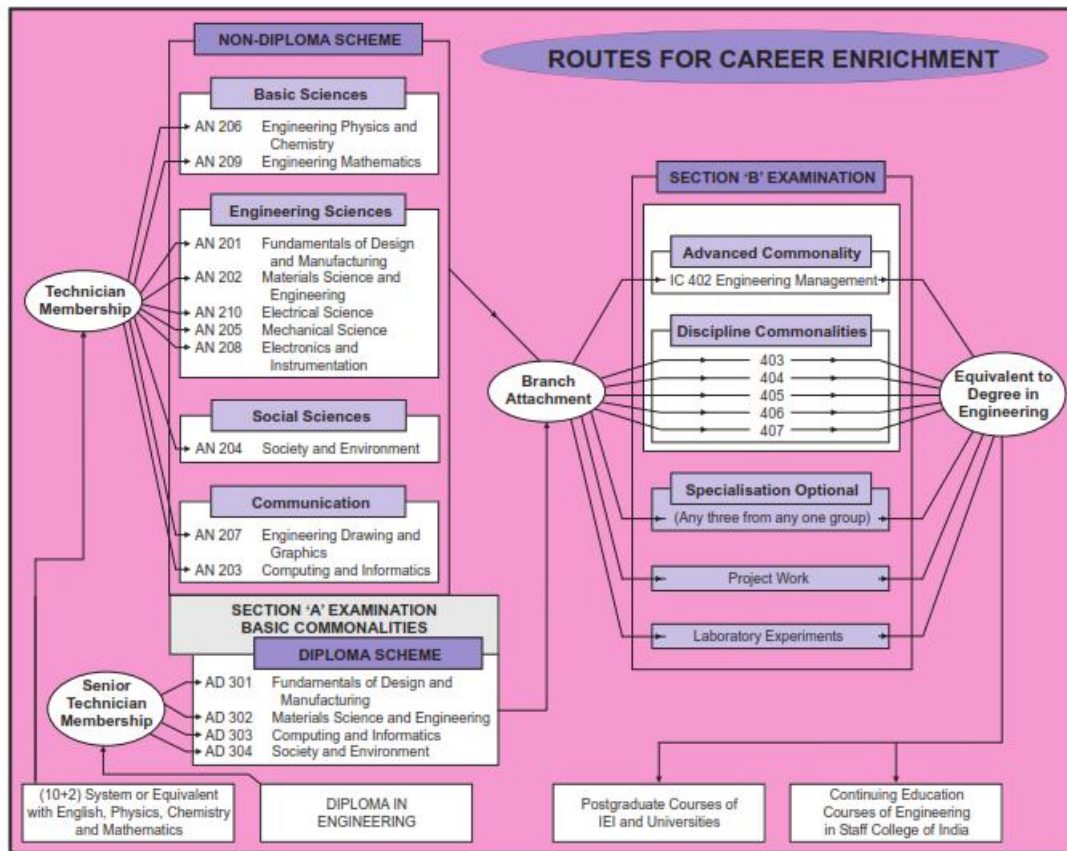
ROUTES FOR CAREER ENRICHMENT

NON-DIPLOMA SCHEME

Basic Sciences

AN 206 Engineering Physics and Chemistry
AN 209 Engineering Mathematics

Engineering Sciences

AN 201 Fundamentals of Design and Manufacturing
AN 202 Materials Science and Engineering
AN 210 Electrical Science
AN 205 Mechanical Science
AN 208 Electronics and Instrumentation

Social Sciences

AN 204 Society and Environment

Communication

AN 207 Engineering Drawing and Graphics
AN 203 Computing and Informatics

SECTION 'A' EXAMINATION
BASIC COMMONALITIES

DIPLOMA SCHEME

AD 301 Fundamentals of Design and Manufacturing
AD 302 Materials Science and Engineering
AD 303 Computing and Informatics
AD 304 Society and Environment

Technician Membership

Senior Technician Membership

(10+2) System or Equivalent with English, Physics, Chemistry and Mathematics

DIPLOMA IN ENGINEERING

Branch Attachment

SECTION 'B' EXAMINATION

Advanced Commonality

IC 402 Engineering Management

Discipline Commonalities

403
404
405
406
407

Specialisation Optional

(Any three from any one group)

Project Work

Laboratory Experiments

Equivalent to Degree in Engineering

Postgraduate Courses of IEI and Universities

Continuing Education Courses of Engineering in Staff College of India